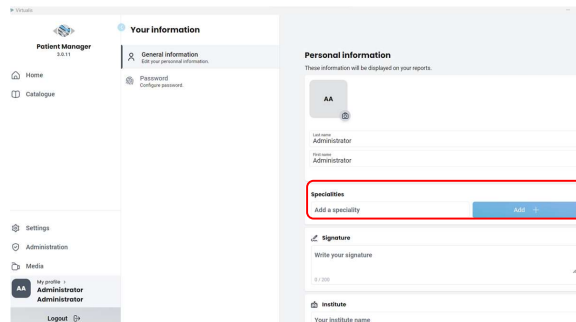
Virtualis

Patient Manager
3.0.11

Home

Catalogue

Settings

Administration

Media

AA
My profile >
Administrator
Administrator

Logout

Your information

General information
Edit your personal information.

Password
Configure password.

Personal information
These information will be displayed on your reports.

AA

Last name
Administrator

First name
Administrator

Specialities
Add a speciality
Add +

Signature
Write your signature
0 / 200

Institute
Your institute name